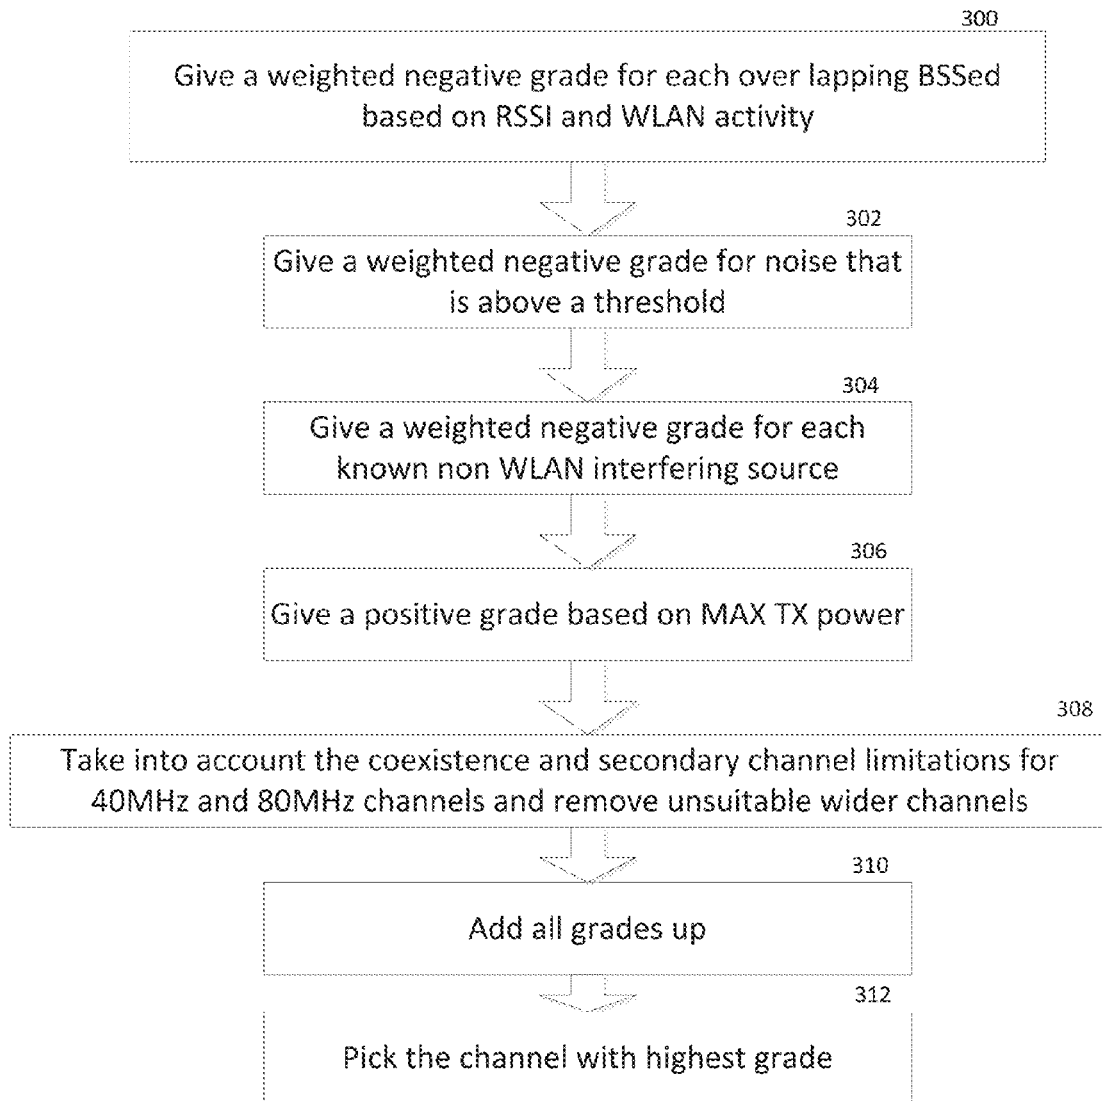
300

Give a weighted negative grade for each over lapping BSSed based on RSSI and WLAN activity

302

Give a weighted negative grade for noise that is above a threshold

304

Give a weighted negative grade for each known non WLAN interfering source

306

Give a positive grade based on MAX TX power

308

Take into account the coexistence and secondary channel limitations for 40MHz and 80MHz channels and remove unsuitable wider channels

310

Add all grades up

312

Pick the channel with highest grade